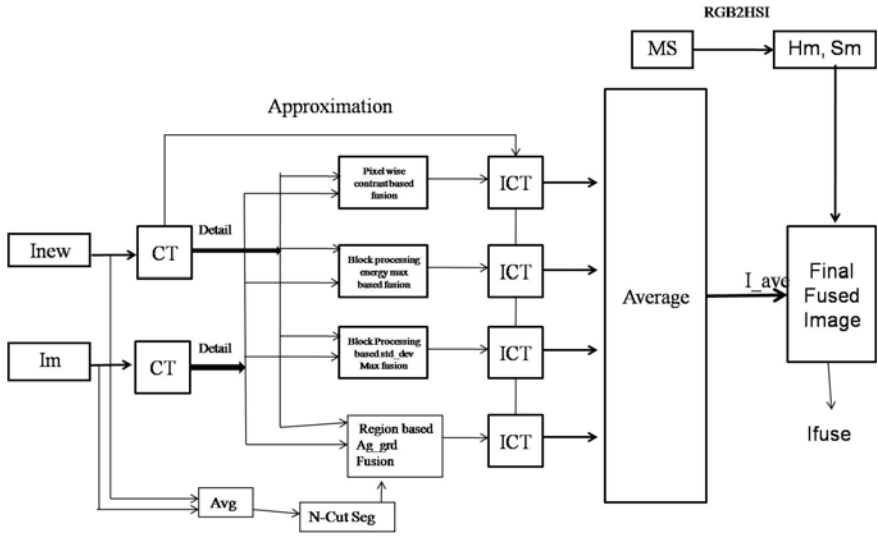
RGB2HSI

MS

Hm, Sm

Approximation

Pixel wise contrast based fusion

ICT

Detail

Inew

CT

Block processing energy max based fusion

ICT

Average

I_ave

Final Fused Image

Im

CT

Detail

Block Processing based std_dev Max fusion

ICT

Region based Ag_grd Fusion

ICT

Ifuse

Avg

N-Cut Seg